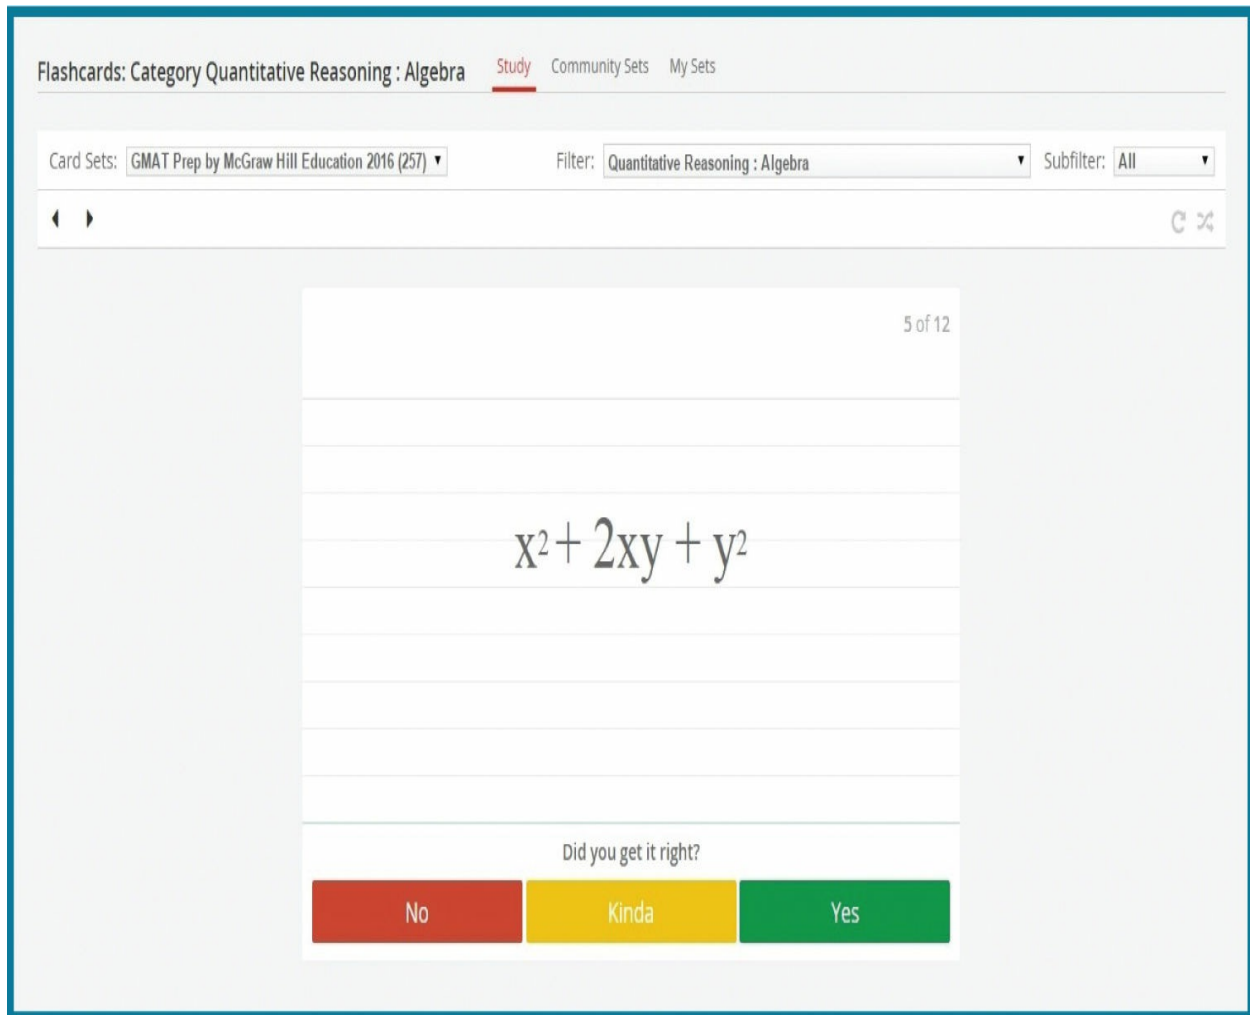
Flashcards: Category Quantitative Reasoning : Algebra

Study Community Sets My Sets

Card Sets: GMAT Prep by McGraw Hill Education 2016 (257) Filter: Quantitative Reasoning : Algebra Subfilter: All

5 of 12

$x^2 + 2xy + y^2$

Did you get it right?

No Kinda Yes